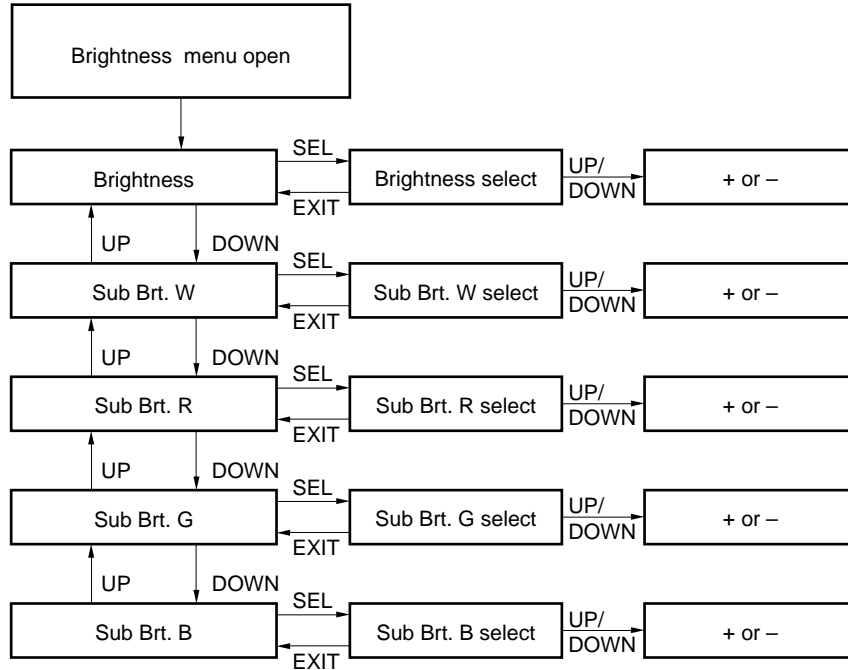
Brightness menu open

Brightness
SEL
EXIT
Brightness select
UP/
DOWN
+ or –

UP
DOWN

Sub Brt. W
SEL
EXIT
Sub Brt. W select
UP/
DOWN
+ or –

UP
DOWN

Sub Brt. R
SEL
EXIT
Sub Brt. R select
UP/
DOWN
+ or –

UP
DOWN

Sub Brt. G
SEL
EXIT
Sub Brt. G select
UP/
DOWN
+ or –

UP
DOWN

Sub Brt. B
SEL
EXIT
Sub Brt. B select
UP/
DOWN
+ or –